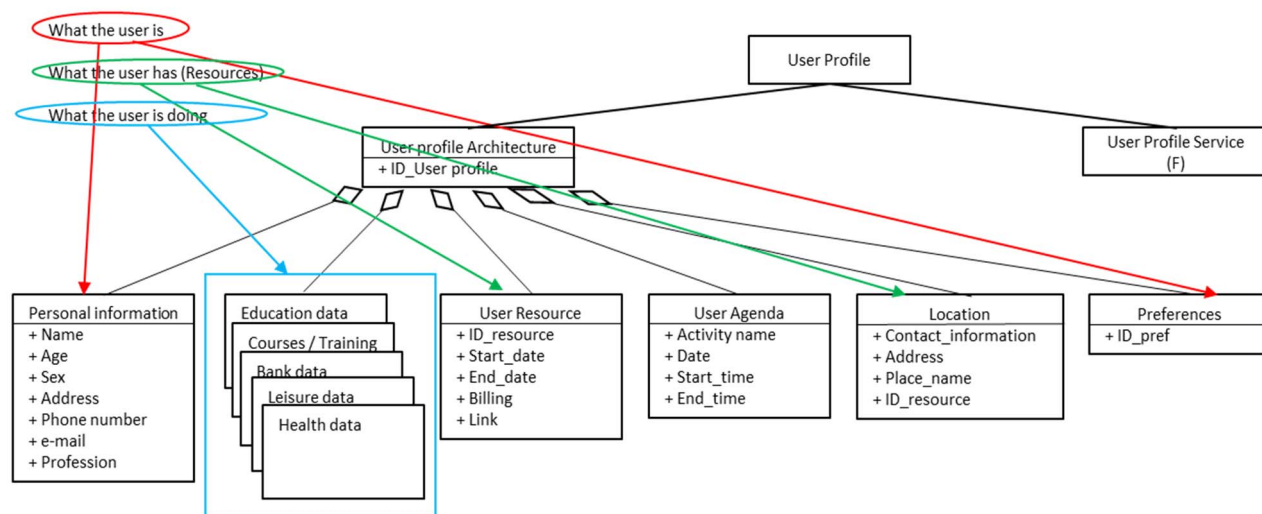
What the user is

What the user has (Resources)

What the user is doing

User Profile

User profile Architecture
+ ID_User profile

User Profile Service (F)

Personal information
+ Name
+ Age
+ Sex
+ Address
+ Phone number
+ e-mail
+ Profession

Education data

Courses / Training

Bank data

Leisure data

Health data

User Resource
+ ID_resource
+ Start_date
+ End_date
+ Billing
+ Link

User Agenda
+ Activity name
+ Date
+ Start_time
+ End_time

Location
+ Contact_information
+ Address
+ Place_name
+ ID_resource

Preferences
+ ID_pref